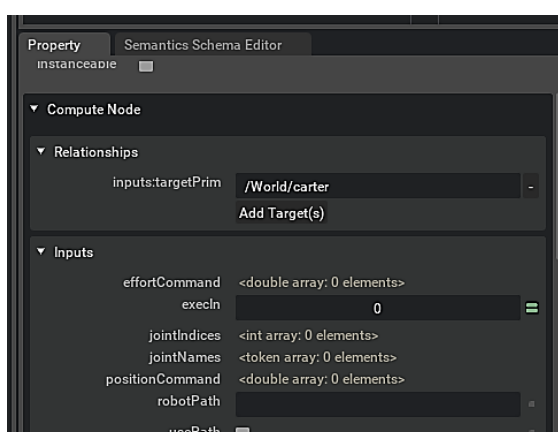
Property

Semantics Schema Editor

instanceable

▼ Compute Node

▼ Relationships

inputs:targetPrim /World/carter

Add Target(s)

▼ Inputs

effortCommand <double array: 0 elements>

execIn 0

jointIndices <int array: 0 elements>

jointNames <token array: 0 elements>

positionCommand <double array: 0 elements>

robotPath

usePath